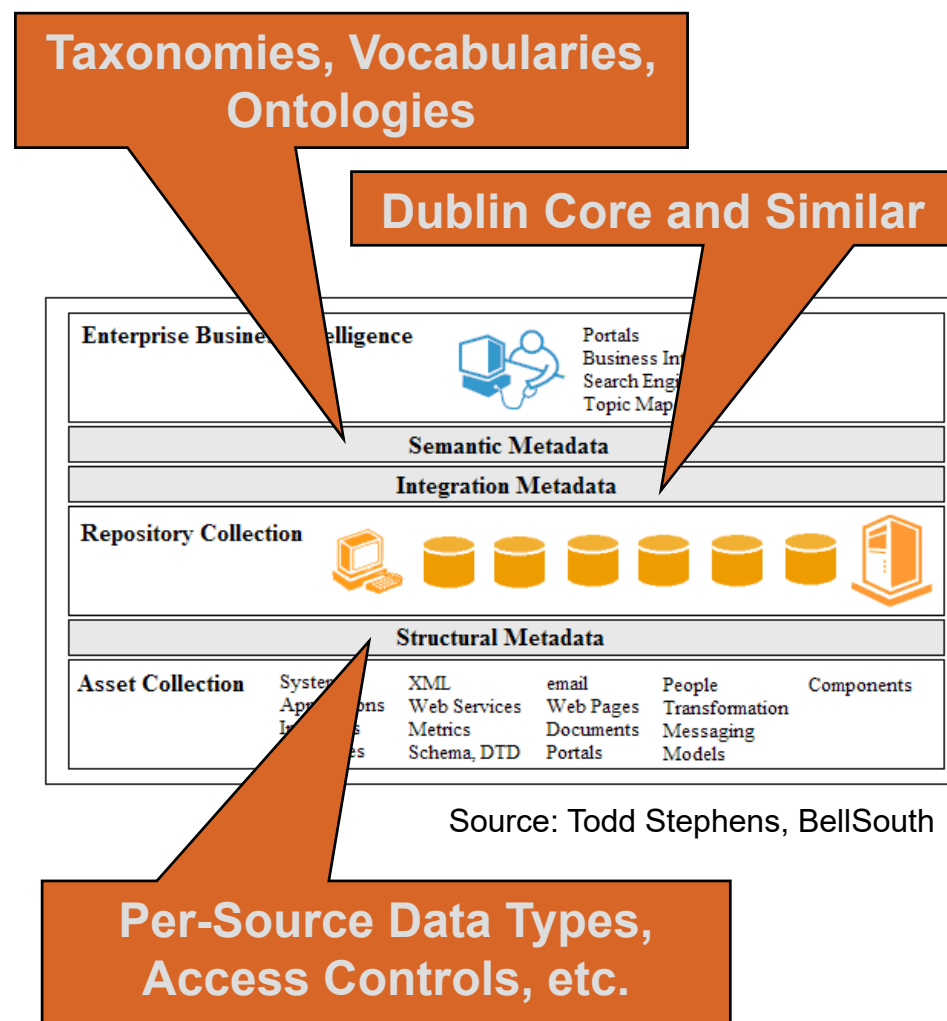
Taxonomies, Vocabularies, Ontologies

Dublin Core and Similar

Enterprise Busine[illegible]elligence

Portals
Business In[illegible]
Search Engi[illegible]
Topic Map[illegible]

Semantic Metadata

Integration Metadata

Repository Collection

Structural Metadata

Asset Collection

Syste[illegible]
App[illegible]ons
In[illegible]s
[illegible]es

XML
Web Services
Metrics
Schema, DTD

email
Web Pages
Documents
Portals

People
Transformation
Messaging
Models

Components

Source: Todd Stephens, BellSouth

Per-Source Data Types, Access Controls, etc.